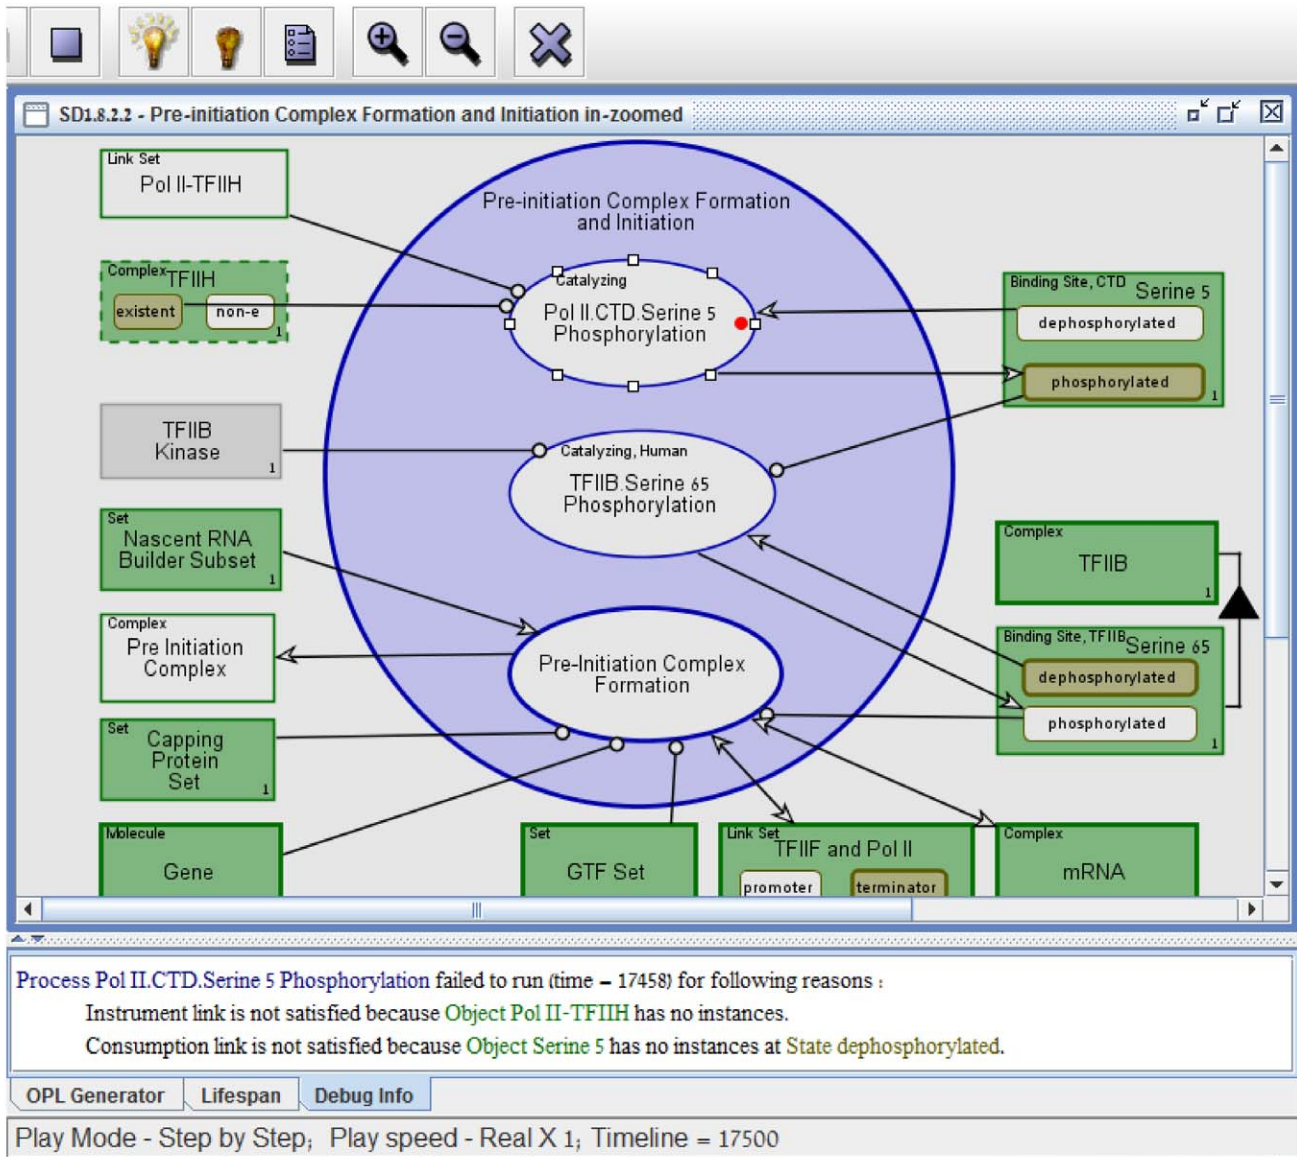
SD1.8.2.2 - Pre-initiation Complex Formation and Initiation in-zoomed

Link Set
Pol II-TFIIH

Complex TFIIH
existent
non-e
1

TFIIB Kinase
1

Set
Nascent RNA Builder Subset
1

Complex
Pre Initiation Complex

Set
Capping Protein Set
1

Molecule
Gene

Pre-initiation Complex Formation and Initiation

Catalyzing
Pol II.CTD.Serine 5 Phosphorylation

Catalyzing, Human
TFIIB.Serine 65 Phosphorylation

Pre-Initiation Complex Formation

Binding Site, CTD Serine 5
dephosphorylated
phosphorylated
1

Complex
TFIIB
1

Binding Site, TFIIB Serine 65
dephosphorylated
phosphorylated
1

Set
GTF Set

Link Set
TFIIF and Pol II
promoter
terminator

Complex
mRNA

Process Pol II.CTD.Serine 5 Phosphorylation failed to run (time = 17458) for following reasons :
Instrument link is not satisfied because Object Pol II-TFIIH has no instances.
Consumption link is not satisfied because Object Serine 5 has no instances at State dephosphorylated.

OPL Generator
Lifespan
Debug Info

Play Mode - Step by Step; Play speed - Real X 1; Timeline = 17500